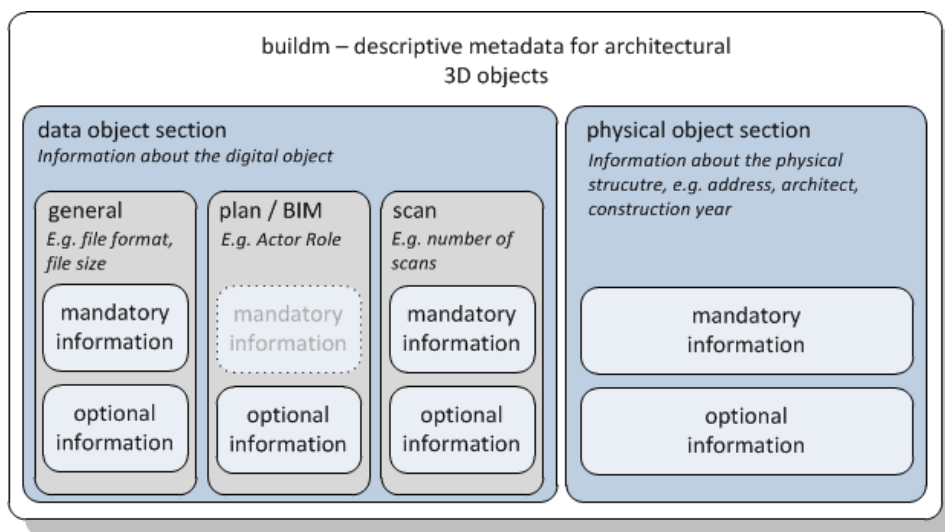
buildm – descriptive metadata for architectural 3D objects

data object section
*Information about the digital object*

general
*E.g. file format, file size*

mandatory information

optional information

plan / BIM
*E.g. Actor Role*

mandatory information

optional information

scan
*E.g. number of scans*

mandatory information

optional information

physical object section
*Information about the physical strucutre, e.g. address, architect, construction year*

mandatory information

optional information